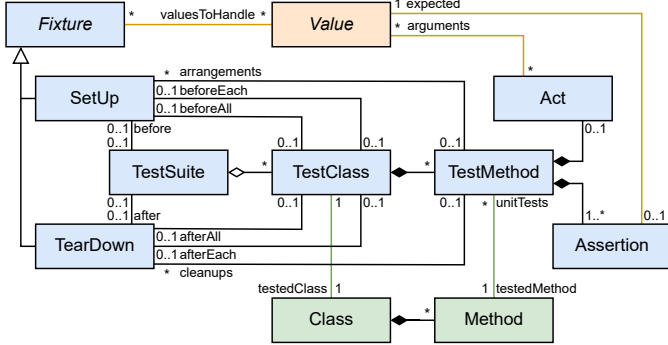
Fixture

* valuesToHandle *

Value

1 expected

* arguments

*

* arrangements

SetUp

0..1 beforeEach

0..1 beforeAll

Act

0..1 before

0..1

0..1

0..1

0..1

0..1

TestSuite

*

TestClass

*

TestMethod

0..1

0..1

0..1 after

0..1

1

0..1

0..1

* unitTests

1..*

0..1

TearDown

0..1 afterAll

0..1 afterEach

Assertion

* cleanups

testedClass 1

1 testedMethod

Class

*

Method